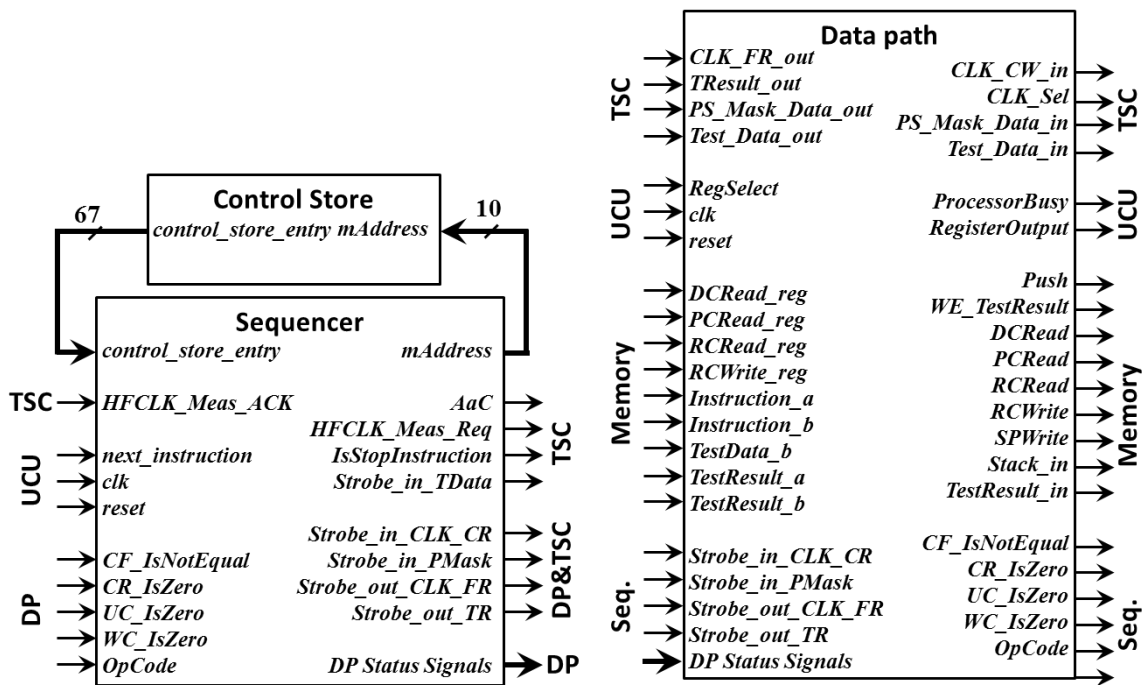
Control Store
67
control_store_entry mAddress
10

Sequencer
control_store_entry
mAddress
TSC
HFCLK_Meas_ACK
AaC
HFCLK_Meas_Req
TSC
UCU
next_instruction
clk
reset
IsStopInstruction
Strobe_in_TData
Strobe_in_CLK_CR
Strobe_in_PMask
Strobe_out_CLK_FR
Strobe_out_TR
DP&TSC
DP
CF_IsNotEqual
CR_IsZero
UC_IsZero
WC_IsZero
OpCode
DP Status Signals
DP

Data path
TSC
CLK_FR_out
TResult_out
PS_Mask_Data_out
Test_Data_out
CLK_CW_in
CLK_Sel
PS_Mask_Data_in
Test_Data_in
TSC
UCU
RegSelect
clk
reset
ProcessorBusy
RegisterOutput
UCU
Memory
DCRead_reg
PCRead_reg
RCRead_reg
RCWrite_reg
Instruction_a
Instruction_b
TestData_b
TestResult_a
TestResult_b
Push
WE_TestResult
DCRead
PCRead
RCRead
RCWrite
SPWrite
Stack_in
TestResult_in
Memory
Seq.
Strobe_in_CLK_CR
Strobe_in_PMask
Strobe_out_CLK_FR
Strobe_out_TR
DP Status Signals
CF_IsNotEqual
CR_IsZero
UC_IsZero
WC_IsZero
OpCode
Seq.